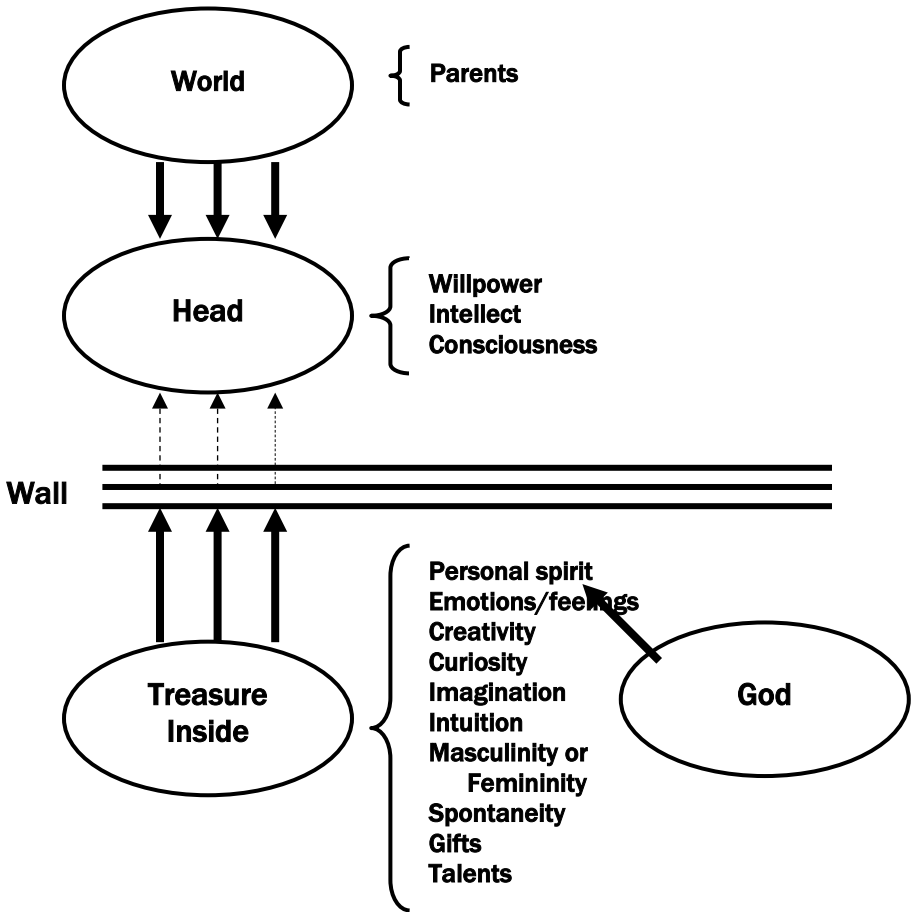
World

Parents

Head

Willpower
Intellect
Consciousness

Wall

Personal spirit
Emotions/feelings
Creativity
Curiosity
Imagination
Intuition
Masculinity or Femininity
Spontaneity
Gifts
Talents

Treasure Inside

God